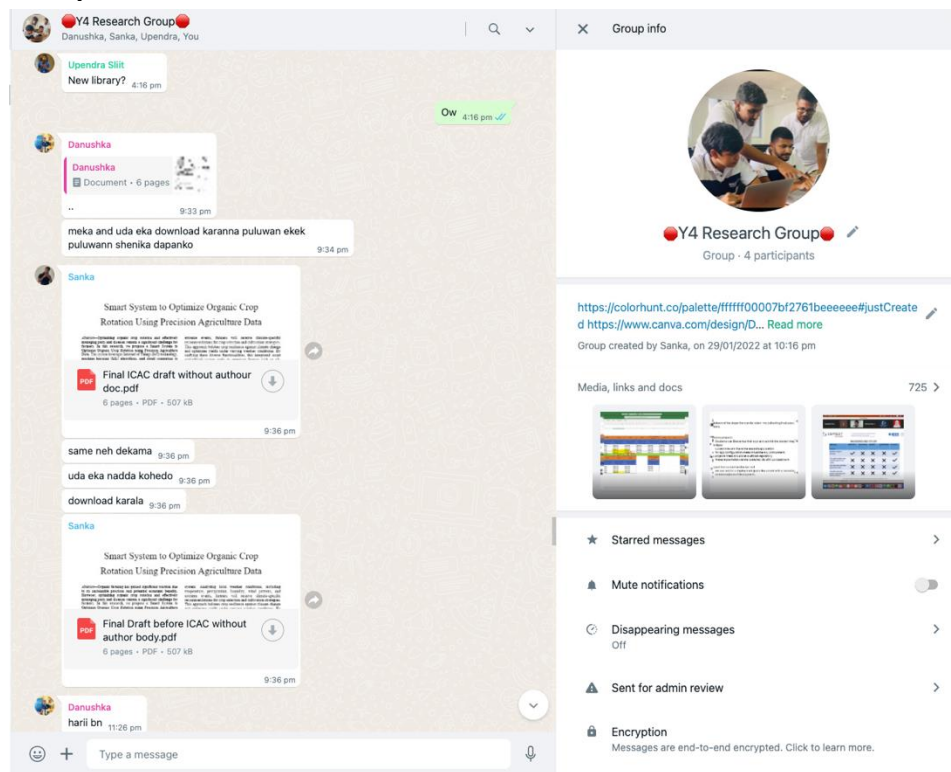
🔴Y4 Research Group🔴
Danushka, Sanka, Upendra, You

Upendra Sliit
New library? 4:16 pm

Ow 4:16 pm

Danushka
Danushka
Document • 6 pages
..
9:33 pm

meka and uda eka download karanna puluwan ekek puluwann shenika dapanko 9:34 pm

Sanka
Smart System to Optimize Organic Crop Rotation Using Precision Agriculture Data
Final ICAC draft without authour doc.pdf
6 pages • PDF • 507 kB
9:36 pm

same neh dekama 9:36 pm
uda eka nadda kohedo 9:36 pm
download karala 9:36 pm

Sanka
Smart System to Optimize Organic Crop Rotation Using Precision Agriculture Data
Final Draft before ICAC without author body.pdf
6 pages • PDF • 507 kB
9:36 pm

Danushka
harii bn 11:26 pm

Type a message

Group info

🔴Y4 Research Group🔴
Group • 4 participants

https://colorhunt.co/palette/ffffff00007bf2761beeeeee#justCreated https://www.canva.com/design/D... Read more
Group created by Sanka, on 29/01/2022 at 10:16 pm

Media, links and docs 725

Starred messages
Mute notifications
Disappearing messages
Off
Sent for admin review
Encryption
Messages are end-to-end encrypted. Click to learn more.